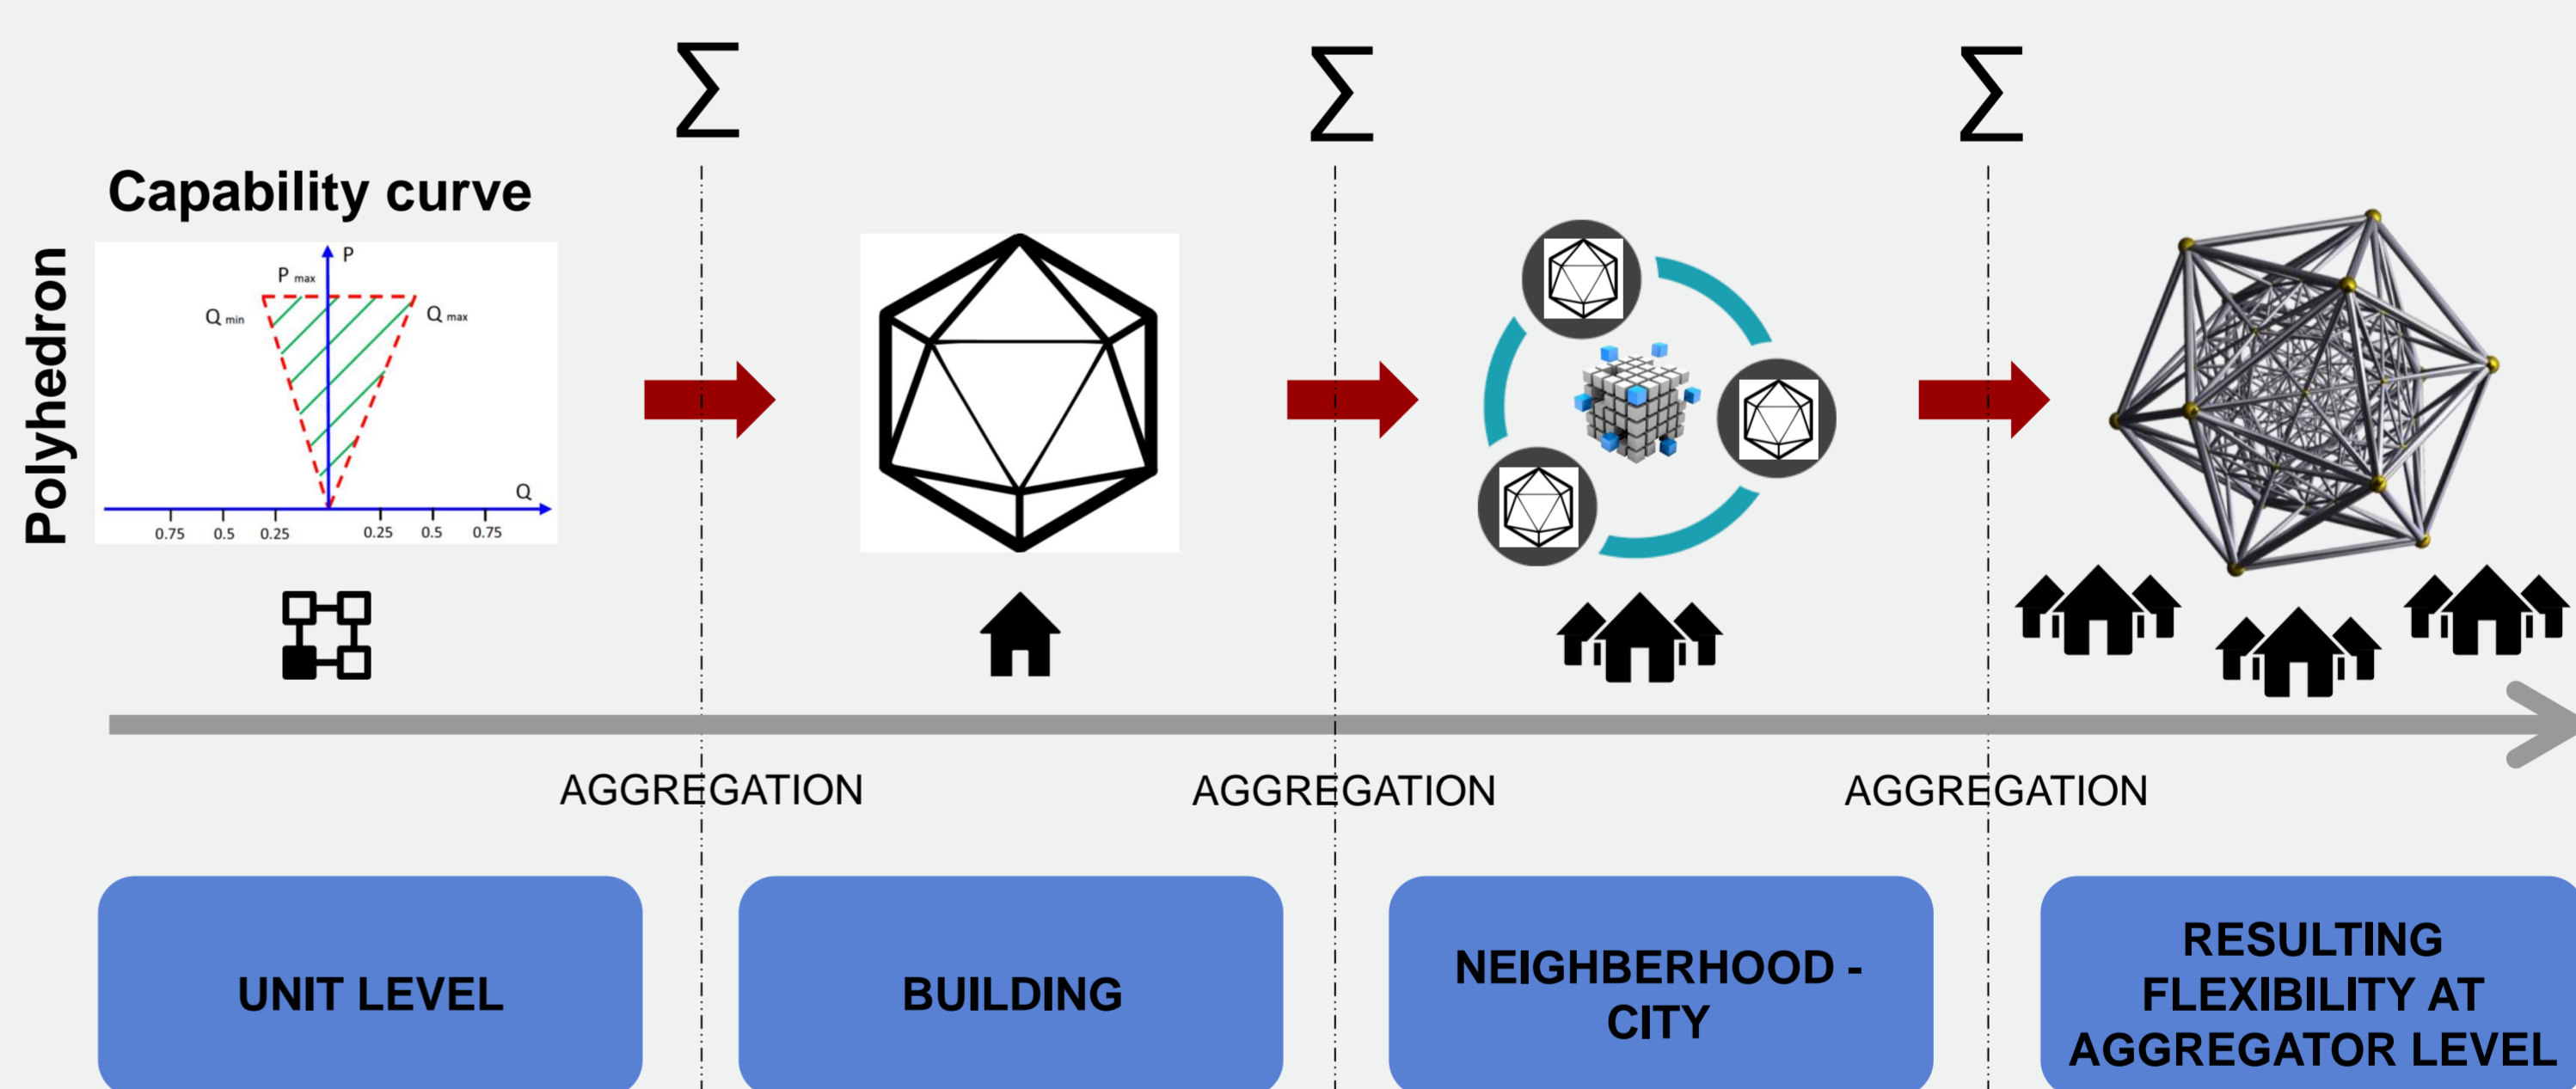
$\Sigma$ $\Sigma$ $\Sigma$

Capability curve

Polyhedron

P
P max
Q min
Q max
Q
0.75 0.5 0.25 0.25 0.5 0.75

AGGREGATION AGGREGATION AGGREGATION

UNIT LEVEL

BUILDING

NEIGHBERHOOD - CITY

RESULTING FLEXIBILITY AT AGGREGATOR LEVEL